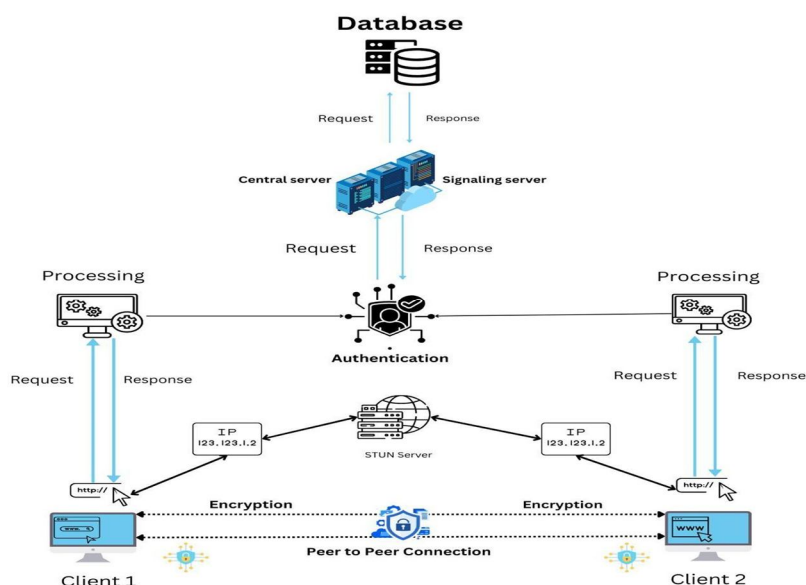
Database

Request

Response

Central server

Signaling server

Request

Response

Processing

Processing

Authentication

Request

Response

Request

Response

IP
123.123.1.2

STUN Server

IP
123.123.1.2

http://

http://

www.

Encryption

Encryption

WWW

Peer to Peer Connection

Client 1

Client 2